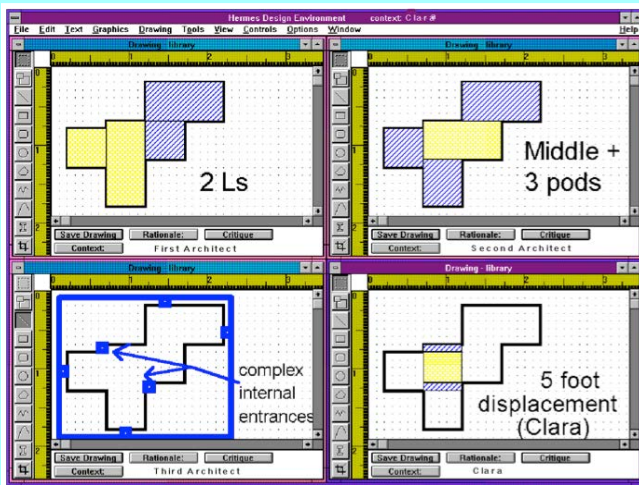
Hermes Design Environment context: Clara #

File Edit Text Graphics Drawing Tools View Controls Options Window Help

Drawing - library

0 1 2 3

2 Ls

Save Drawing Rationale: Critique

Context: First Architect

Drawing - library

0 1 2 3

Middle + 3 pods

Save Drawing Rationale: Critique

Context: Second Architect

Drawing - library

complex internal entrances

Save Drawing Rationale: Critique

Context: Third Architect

Drawing - library

5 foot displacement (Clara)

Save Drawing Rationale: Critique

Context: Clara